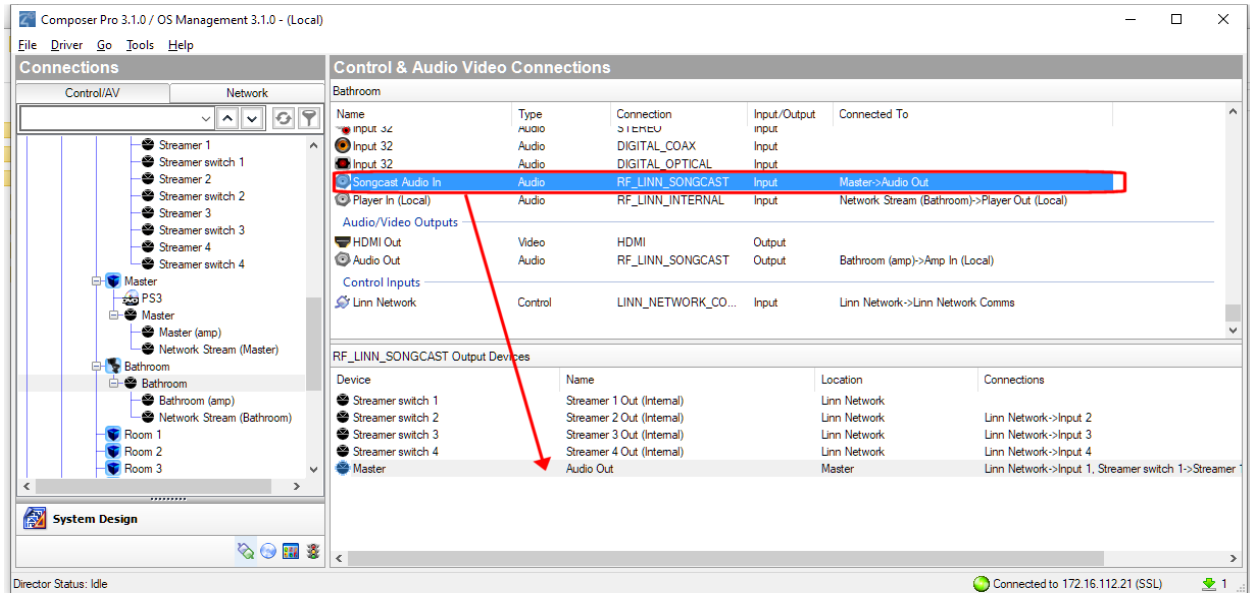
Composer Pro 3.1.0 / OS Management 3.1.0 - (Local)

File Driver Go Tools Help

Connections

Control/AV | Network

Streamer 1
Streamer switch 1
Streamer 2
Streamer switch 2
Streamer 3
Streamer switch 3
Streamer 4
Streamer switch 4
Master
PS3
Master
Master (amp)
Network Stream (Master)
Bathroom
Bathroom
Bathroom (amp)
Network Stream (Bathroom)
Room 1
Room 2
Room 3

System Design

Control & Audio Video Connections

Bathroom

| Name | Type | Connection | Input/Output | Connected To |
|---|---|---|---|---|
| Input 32 | Audio | STEREO | Input | |
| Input 32 | Audio | DIGITAL_COAX | Input | |
| Input 32 | Audio | DIGITAL_OPTICAL | Input | |
| Songcast Audio In | Audio | RF_LINN_SONGCAST | Input | Master->Audio Out |
| Player In (Local) | Audio | RF_LINN_INTERNAL | Input | Network Stream (Bathroom)->Player Out (Local) |
| Audio/Video Outputs | | | | |
| HDMI Out | Video | HDMI | Output | |
| Audio Out | Audio | RF_LINN_SONGCAST | Output | Bathroom (amp)->Amp In (Local) |
| Control Inputs | | | | |
| Linn Network | Control | LINN_NETWORK_CO... | Input | Linn Network->Linn Network Comms |

RF_LINN_SONGCAST Output Devices

| Device | Name | Location | Connections |
|---|---|---|---|
| Streamer switch 1 | Streamer 1 Out (Internal) | Linn Network | |
| Streamer switch 2 | Streamer 2 Out (Internal) | Linn Network | Linn Network->Input 2 |
| Streamer switch 3 | Streamer 3 Out (Internal) | Linn Network | Linn Network->Input 3 |
| Streamer switch 4 | Streamer 4 Out (Internal) | Linn Network | Linn Network->Input 4 |
| Master | Audio Out | Master | Linn Network->Input 1, Streamer switch 1->Streamer 1 |

Director Status: Idle
Connected to 172.16.112.21 (SSL)
1